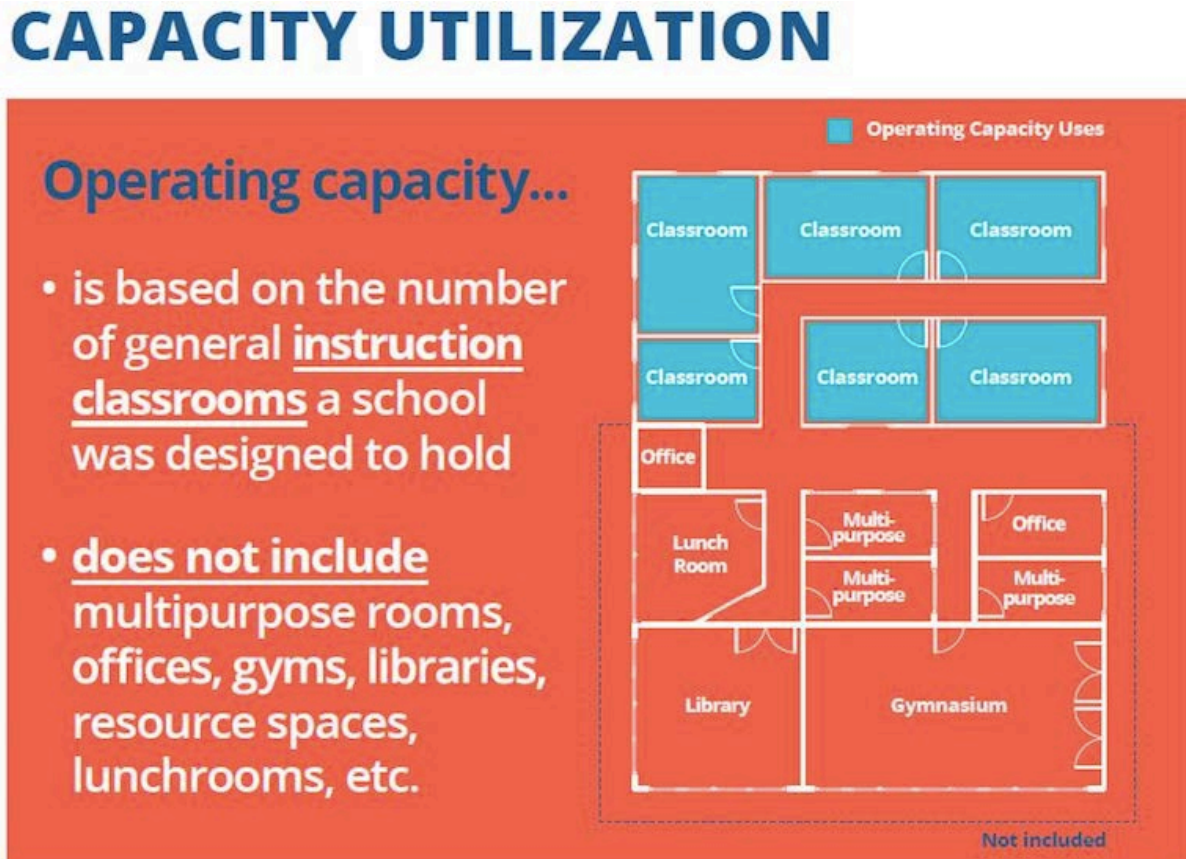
CAPACITY UTILIZATION

Operating capacity...

• is based on the number of general instruction classrooms a school was designed to hold

• does not include multipurpose rooms, offices, gyms, libraries, resource spaces, lunchrooms, etc.

Operating Capacity Uses

Classroom
Classroom
Classroom
Classroom
Classroom
Classroom
Office
Lunch Room
Multi-purpose
Multi-purpose
Office
Multi-purpose
Library
Gymnasium

Not included